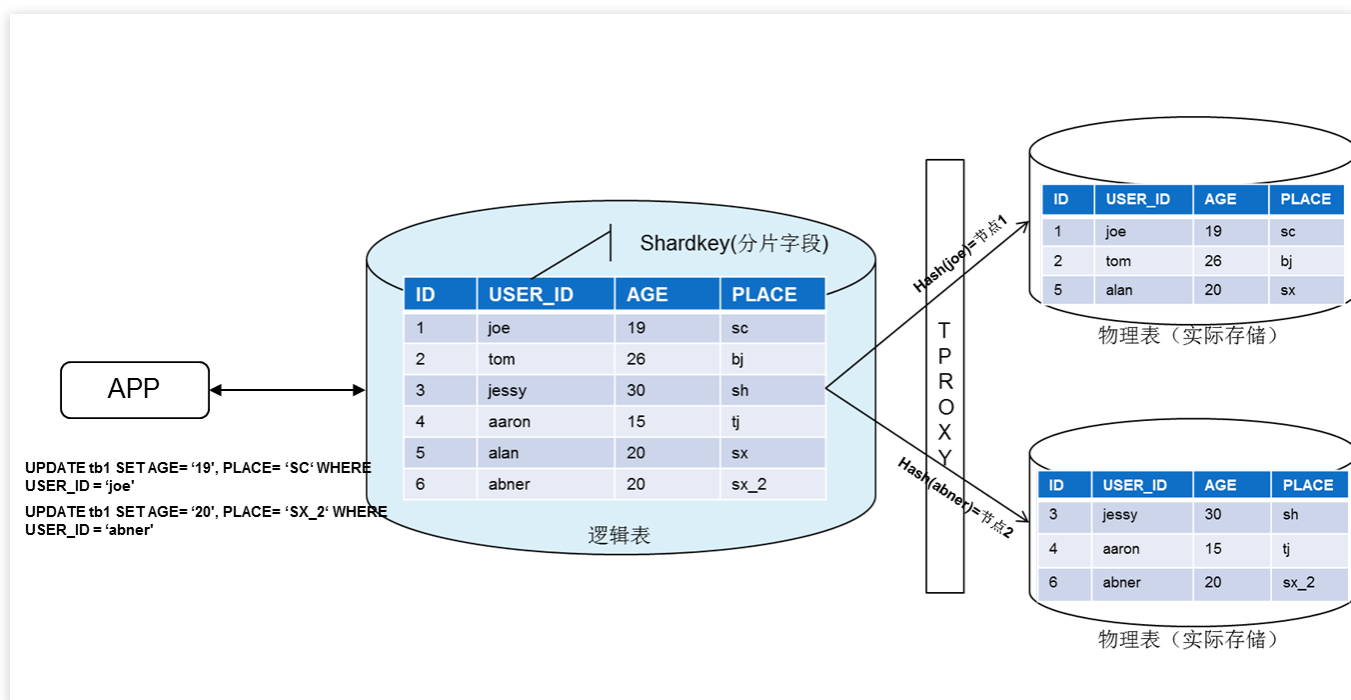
Shardkey(分片字段)

| ID | USER_ID | AGE | PLACE |
|---|---|---|---|
| 1 | joe | 19 | sc |
| 2 | tom | 26 | bj |
| 3 | jessy | 30 | sh |
| 4 | aaron | 15 | tj |
| 5 | alan | 20 | sx |
| 6 | abner | 20 | sx_2 |

逻辑表

APP

UPDATE tb1 SET AGE= '19', PLACE= 'SC' WHERE USER_ID = 'joe'

UPDATE tb1 SET AGE= '20', PLACE= 'SX_2' WHERE USER_ID = 'abner'

TPROXY

Hash(joe)=节点1

Hash(abner)=节点2

| ID | USER_ID | AGE | PLACE |
|---|---|---|---|
| 1 | joe | 19 | sc |
| 2 | tom | 26 | bj |
| 5 | alan | 20 | sx |

物理表（实际存储）

| ID | USER_ID | AGE | PLACE |
|---|---|---|---|
| 3 | jessy | 30 | sh |
| 4 | aaron | 15 | tj |
| 6 | abner | 20 | sx_2 |

物理表（实际存储）